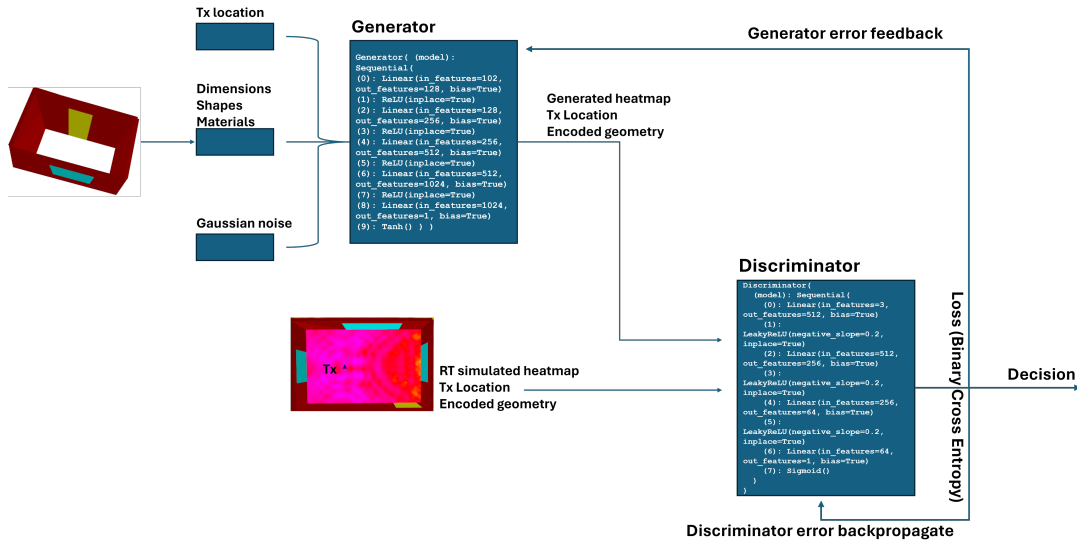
Tx location

Dimensions
Shapes
Materials

Gaussian noise

Generator

Generator( (model): Sequential(
(0): Linear(in_features=102, out_features=128, bias=True)
(1): ReLU(inplace=True)
(2): Linear(in_features=128, out_features=256, bias=True)
(3): ReLU(inplace=True)
(4): Linear(in_features=256, out_features=512, bias=True)
(5): ReLU(inplace=True)
(6): Linear(in_features=512, out_features=1024, bias=True)
(7): ReLU(inplace=True)
(8): Linear(in_features=1024, out_features=1, bias=True)
(9): Tanh() ) )

Generator error feedback

Generated heatmap
Tx Location
Encoded geometry

Discriminator

Discriminator(
(model): Sequential(
(0): Linear(in_features=3, out_features=512, bias=True)
(1): LeakyReLU(negative_slope=0.2, inplace=True)
(2): Linear(in_features=512, out_features=256, bias=True)
(3): LeakyReLU(negative_slope=0.2, inplace=True)
(4): Linear(in_features=256, out_features=64, bias=True)
(5): LeakyReLU(negative_slope=0.2, inplace=True)
(6): Linear(in_features=64, out_features=1, bias=True)
(7): Sigmoid()
)
)

Tx

RT simulated heatmap
Tx Location
Encoded geometry

Loss (Binary Cross Entropy)

Decision

Discriminator error backpropagate